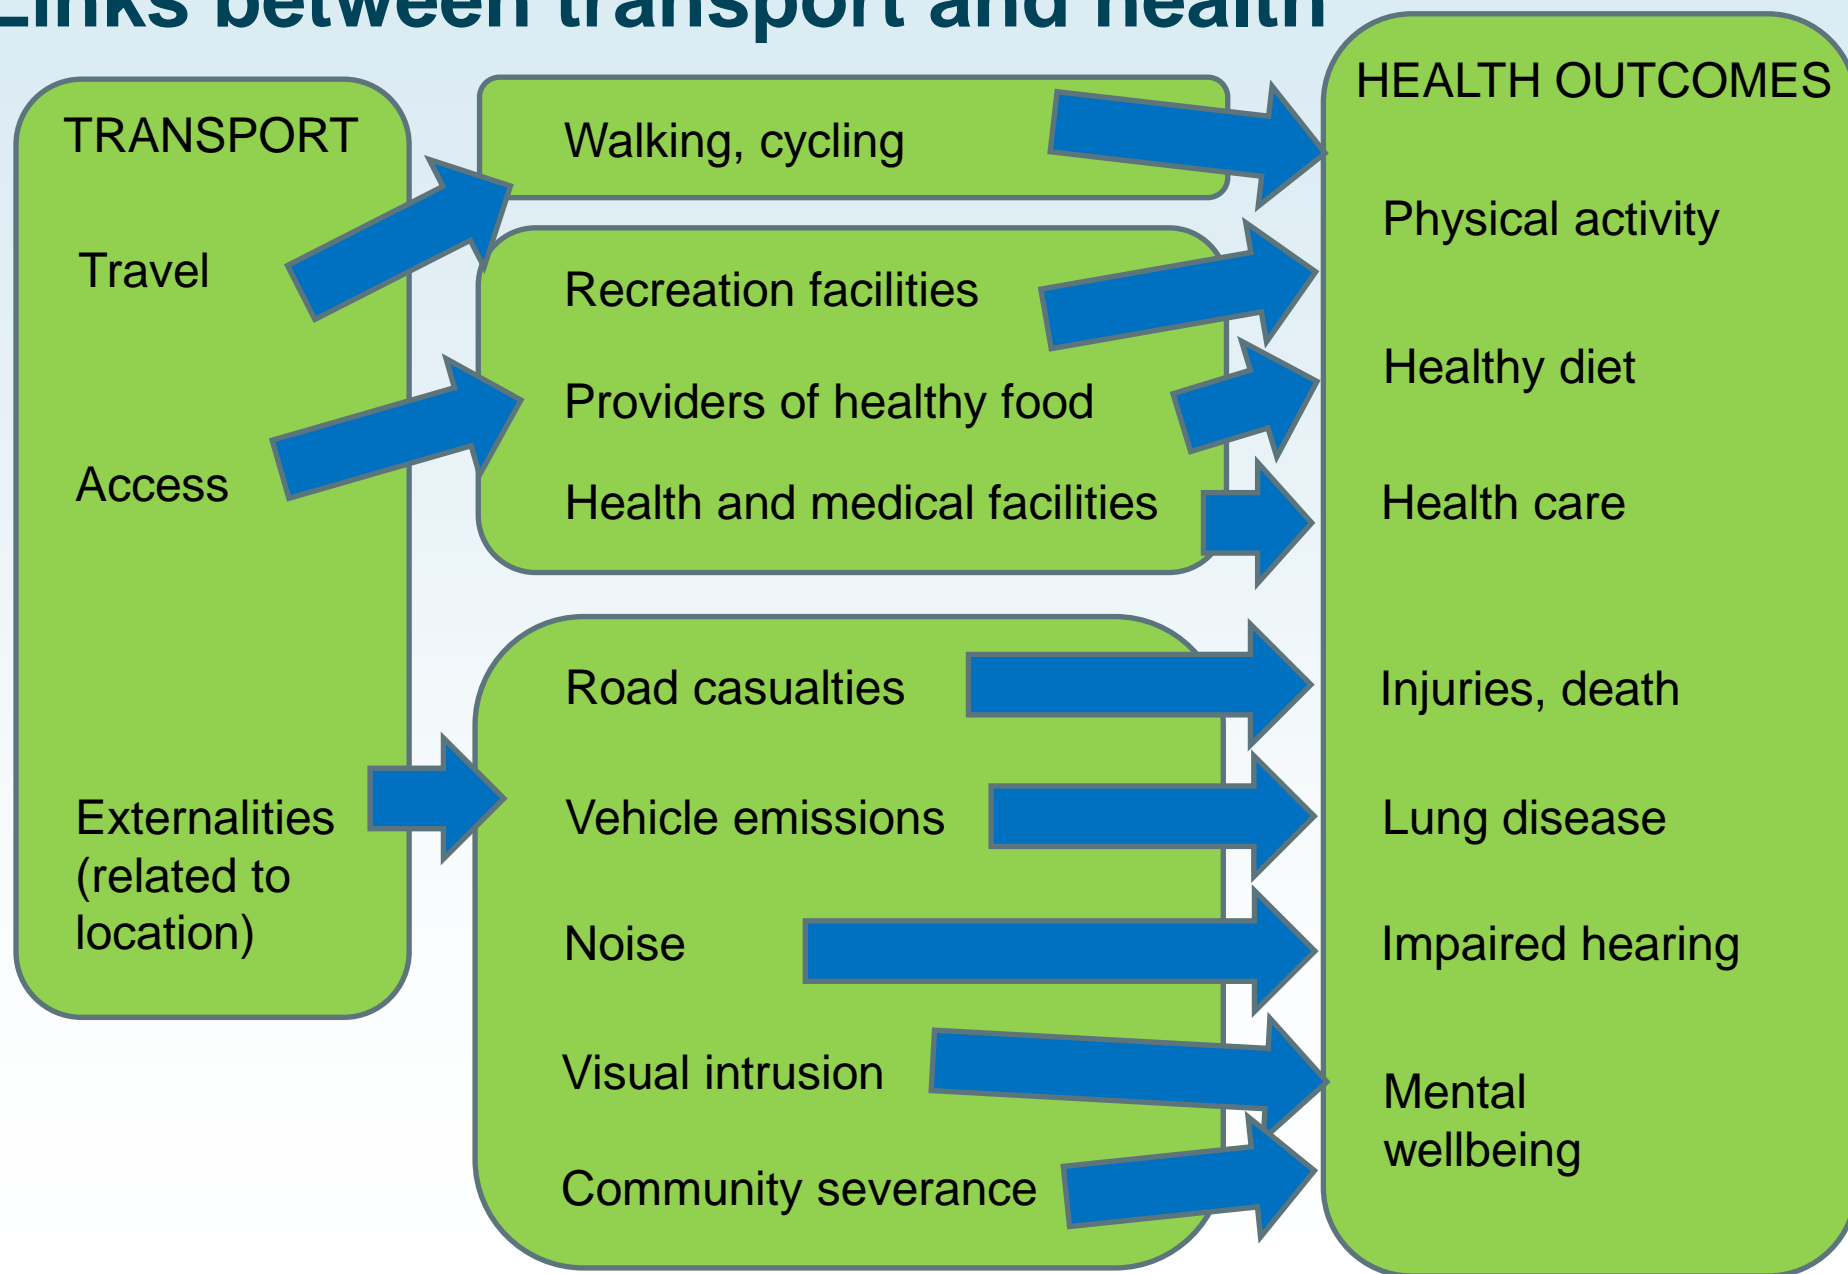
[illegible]nks between transport and health

TRANSPORT

Travel

Access

Externalities (related to location)

Walking, cycling

Recreation facilities

Providers of healthy food

Health and medical facilities

Road casualties

Vehicle emissions

Noise

Visual intrusion

Community severance

HEALTH OUTCOMES

Physical activity

Healthy diet

Health care

Injuries, death

Lung disease

Impaired hearing

Mental wellbeing